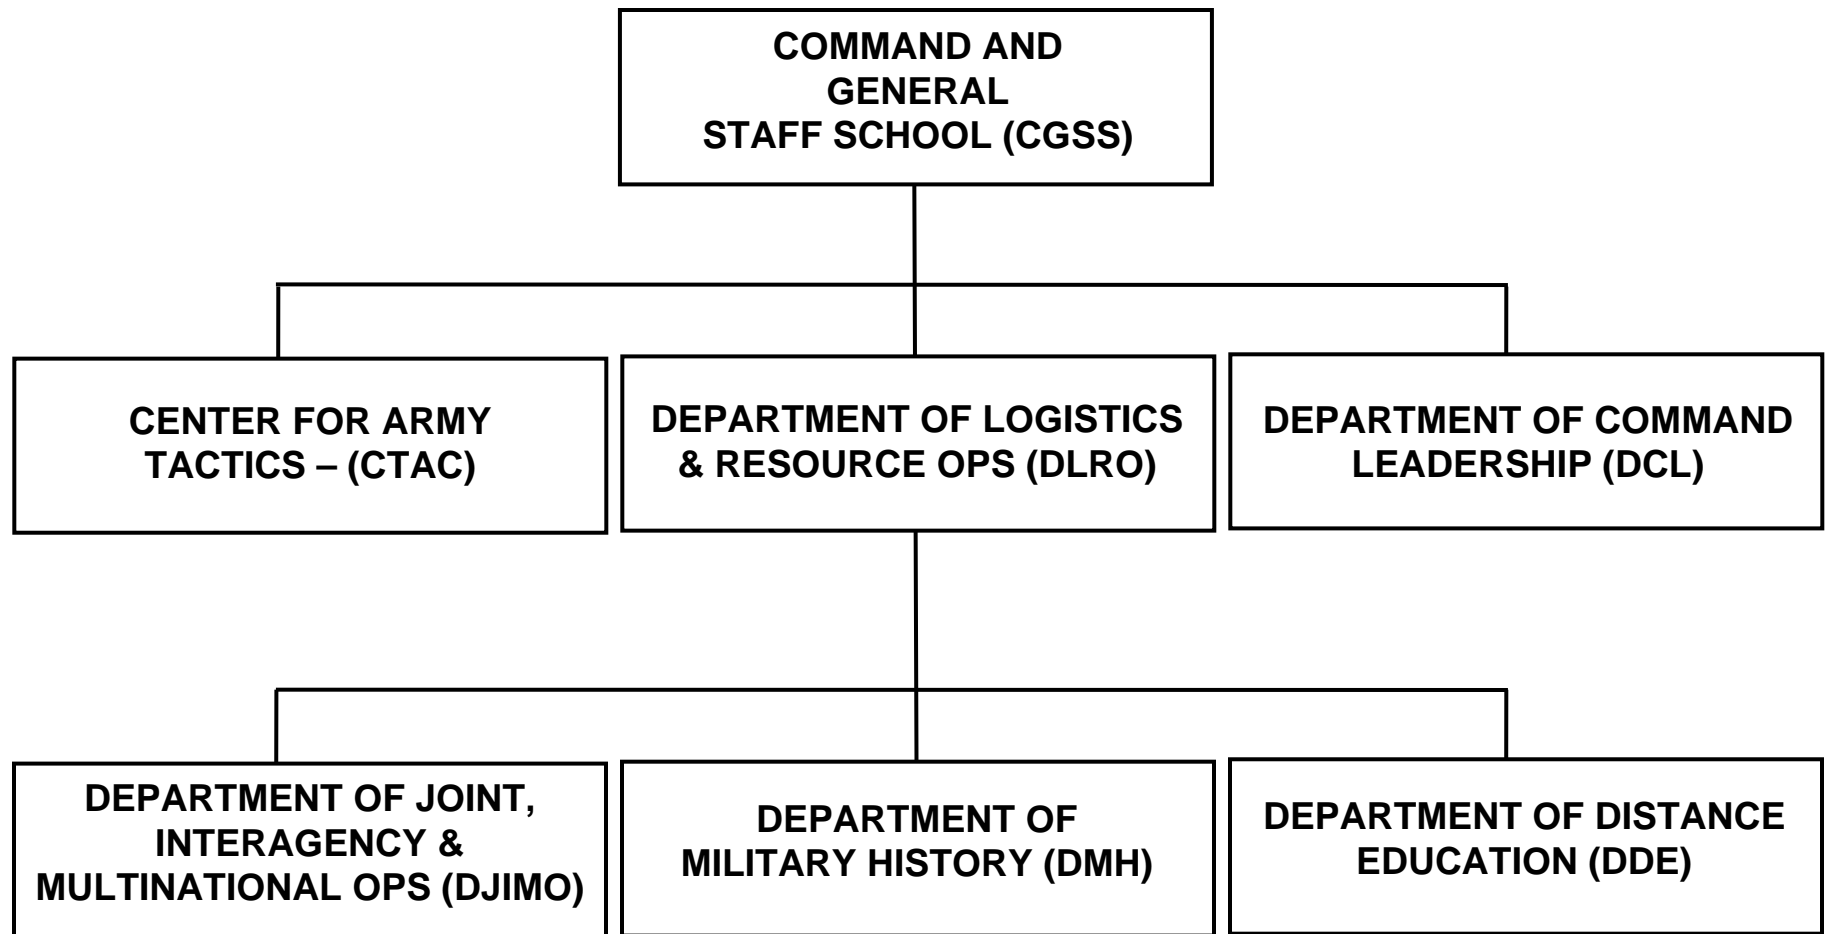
COMMAND AND GENERAL STAFF SCHOOL (CGSS)

CENTER FOR ARMY TACTICS – (CTAC)

DEPARTMENT OF LOGISTICS & RESOURCE OPS (DLRO)

DEPARTMENT OF COMMAND LEADERSHIP (DCL)

DEPARTMENT OF JOINT, INTERAGENCY & MULTINATIONAL OPS (DJIMO)

DEPARTMENT OF MILITARY HISTORY (DMH)

DEPARTMENT OF DISTANCE EDUCATION (DDE)